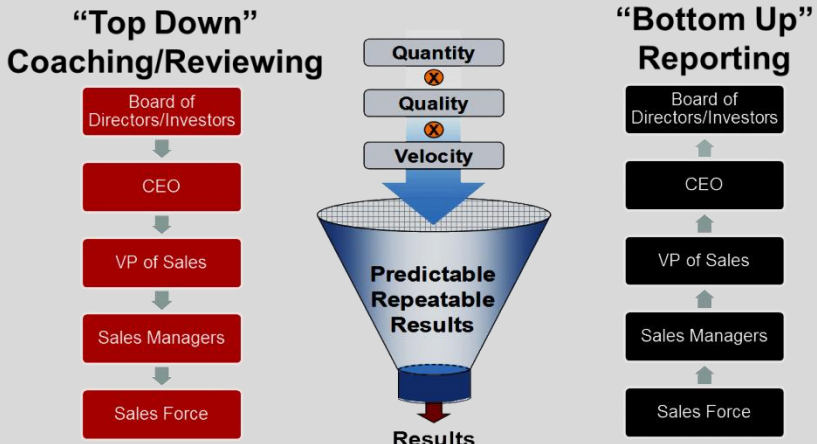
"Top Down" Coaching/Reviewing

Board of Directors/Investors

CEO

VP of Sales

Sales Managers

Sales Force

Quantity

X

Quality

X

Velocity

Predictable Repeatable Results

Results

"Bottom Up" Reporting

Board of Directors/Investors

CEO

VP of Sales

Sales Managers

Sales Force